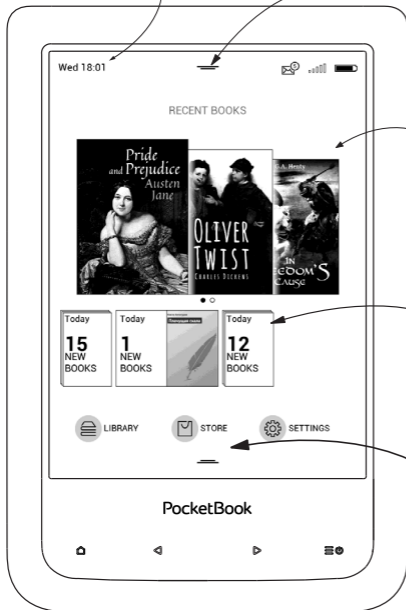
Wed 18:01

RECENT BOOKS

Pride and Prejudice Austen Jane

OLIVER TWIST CHARLES DICKENS

A. Henty IN FREEDOM'S CAUSE

Today 15 NEW BOOKS

Today 1 NEW BOOKS

Today 12 NEW BOOKS

LIBRARY

STORE

SETTINGS

PocketBook